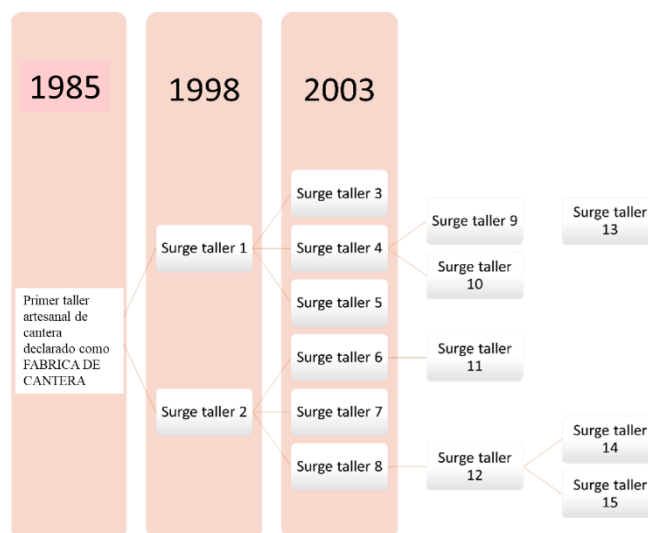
1985

1998

2003

Primer taller artesanal de cantera declarado como FABRICA DE CANTERA

Surge taller 1

Surge taller 2

Surge taller 3

Surge taller 4

Surge taller 5

Surge taller 6

Surge taller 7

Surge taller 8

Surge taller 9

Surge taller 10

Surge taller 11

Surge taller 12

Surge taller 13

Surge taller 14

Surge taller 15